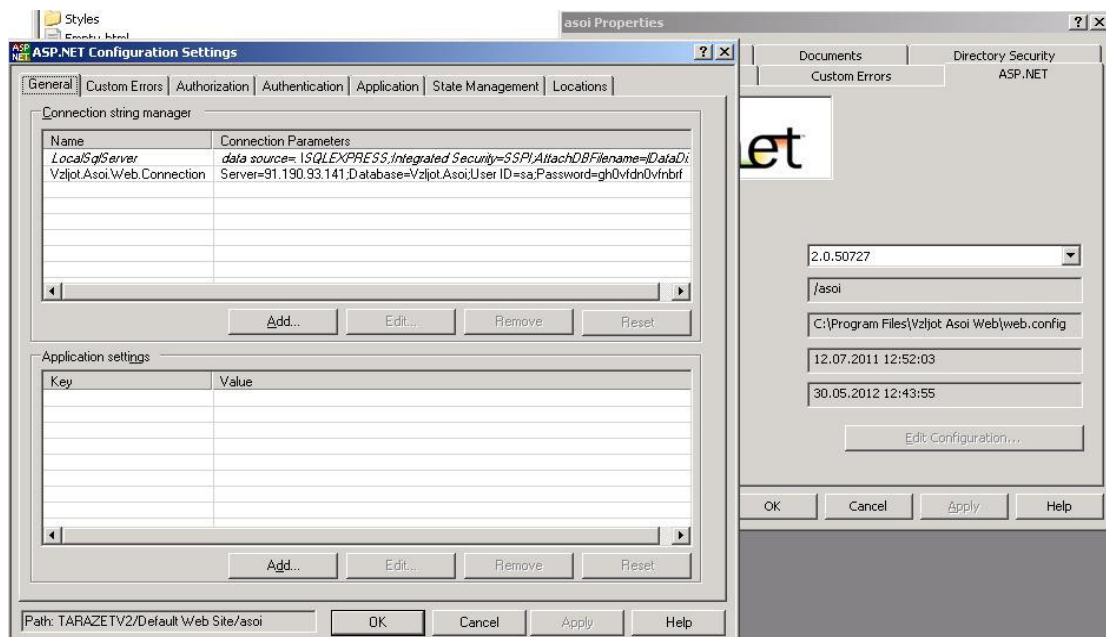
Styles

Empty.html

asoi Properties

?| X

ASP NET ASP.NET Configuration Settings

?| X

General | Custom Errors | Authorization | Authentication | Application | State Management | Locations

Connection string manager

| Name | Connection Parameters |
|---|---|
| LocalSqlServer | data source=.\SQLEXPRESS;Integrated Security=SSPI;AttachDBFilename=|DataDi |
| Vzljot.Asoi.Web.Connection | Server=91.190.93.141;Database=Vzljot.Asoi;User ID=sa;Password=gh0vfdn0vfnbrf |

Add... Edit... Remove Reset

Application settings

| Key | Value |
|---|---|

Add... Edit... Remove Reset

Path: TARAZETV2/Default Web Site/asoi

OK Cancel Apply Help

Documents | Directory Security

Custom Errors | ASP.NET

et

2.0.50727

/asoi

C:\Program Files\Vzljot Asoi Web\web.config

12.07.2011 12:52:03

30.05.2012 12:43:55

Edit Configuration...

OK Cancel Apply Help